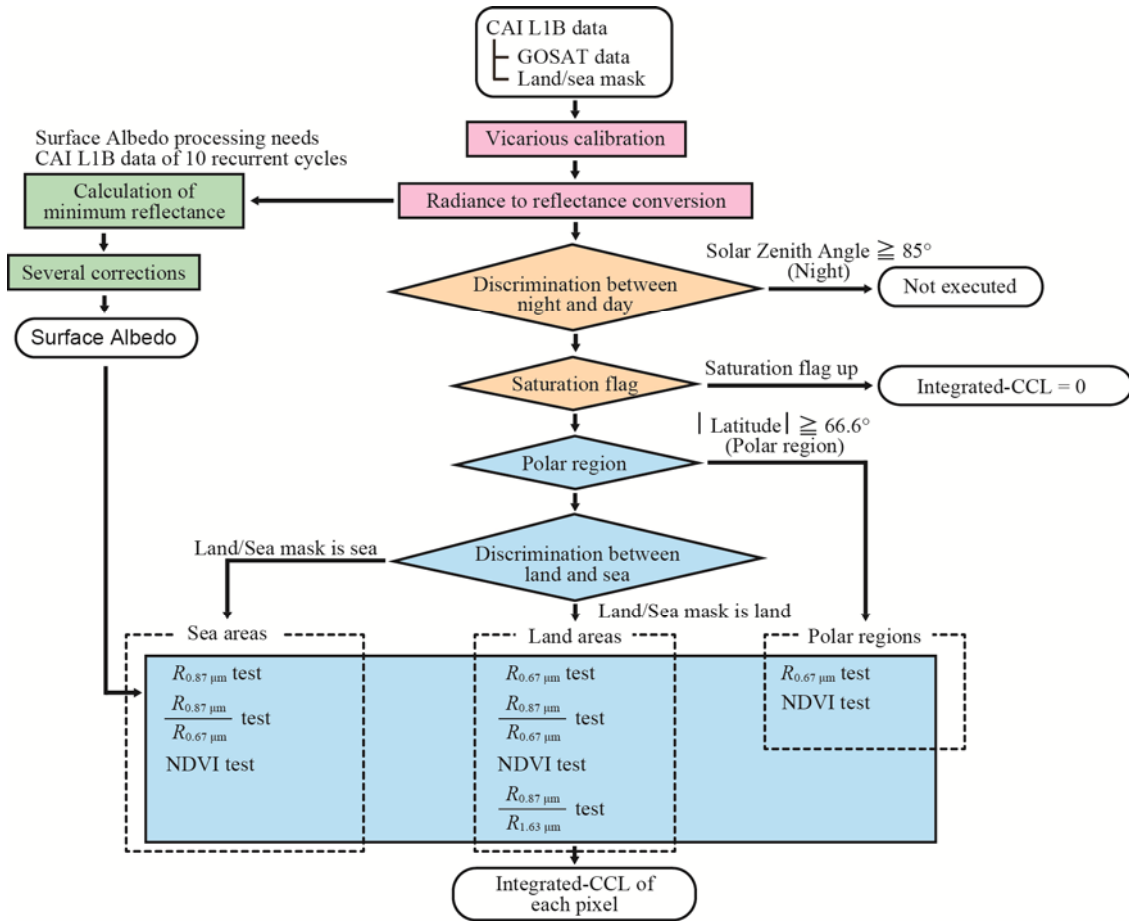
CAI L1B data
GOSAT data
Land/sea mask

Vicarious calibration

Surface Albedo processing needs CAI L1B data of 10 recurrent cycles

Calculation of minimum reflectance

Radiance to reflectance conversion

Several corrections

Surface Albedo

Solar Zenith Angle ≧ 85°
(Night)

Discrimination between night and day

Not executed

Saturation flag

Saturation flag up

Integrated-CCL = 0

| Latitude | ≧ 66.6°
(Polar region)

Polar region

Land/Sea mask is sea

Discrimination between land and sea

Land/Sea mask is land

Sea areas

$R_{0.87\ \mu m}$ test

$\frac{R_{0.87\ \mu m}}{R_{0.67\ \mu m}}$ test

NDVI test

Land areas

$R_{0.67\ \mu m}$ test

$\frac{R_{0.87\ \mu m}}{R_{0.67\ \mu m}}$ test

NDVI test

$\frac{R_{0.87\ \mu m}}{R_{1.63\ \mu m}}$ test

Polar regions

$R_{0.67\ \mu m}$ test

NDVI test

Integrated-CCL of each pixel